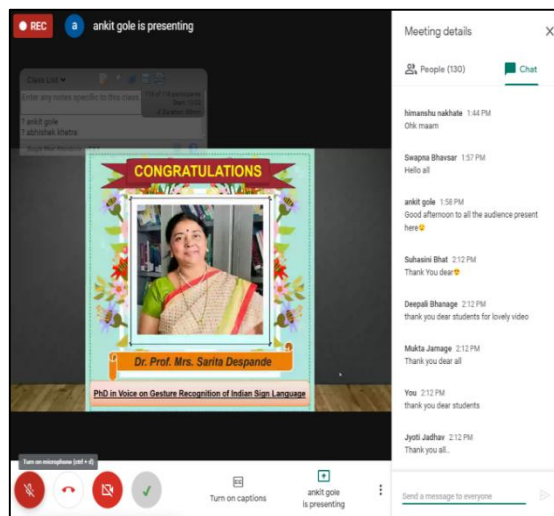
REC

a ankit gole is presenting

Class List

Enter any notes specific to this class

? ankit gole
? abhishek khetre

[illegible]

CONGRATULATIONS

Dr. Prof. Mrs. Sarita Despande

PhD in Voice on Gesture Recognition of Indian Sign Language

Turn on microphone (ctrl + d)

Turn on captions

ankit gole is presenting

Meeting details

People (130)

Chat

himanshu nakhate 1:44 PM
Ohk maam

Swapna Bhavsar 1:57 PM
Hello all

ankit gole 1:58 PM
Good afternoon to all the audience present here😊

Suhasini Bhat 2:12 PM
Thank You dear😊

Deepali Bhanage 2:12 PM
thank you dear students for lovely video

Mukta Jamage 2:12 PM
Thank you dear all

You 2:12 PM
thank you dear students

Jyoti Jadhav 2:12 PM
Thank you all..

Send a message to everyone